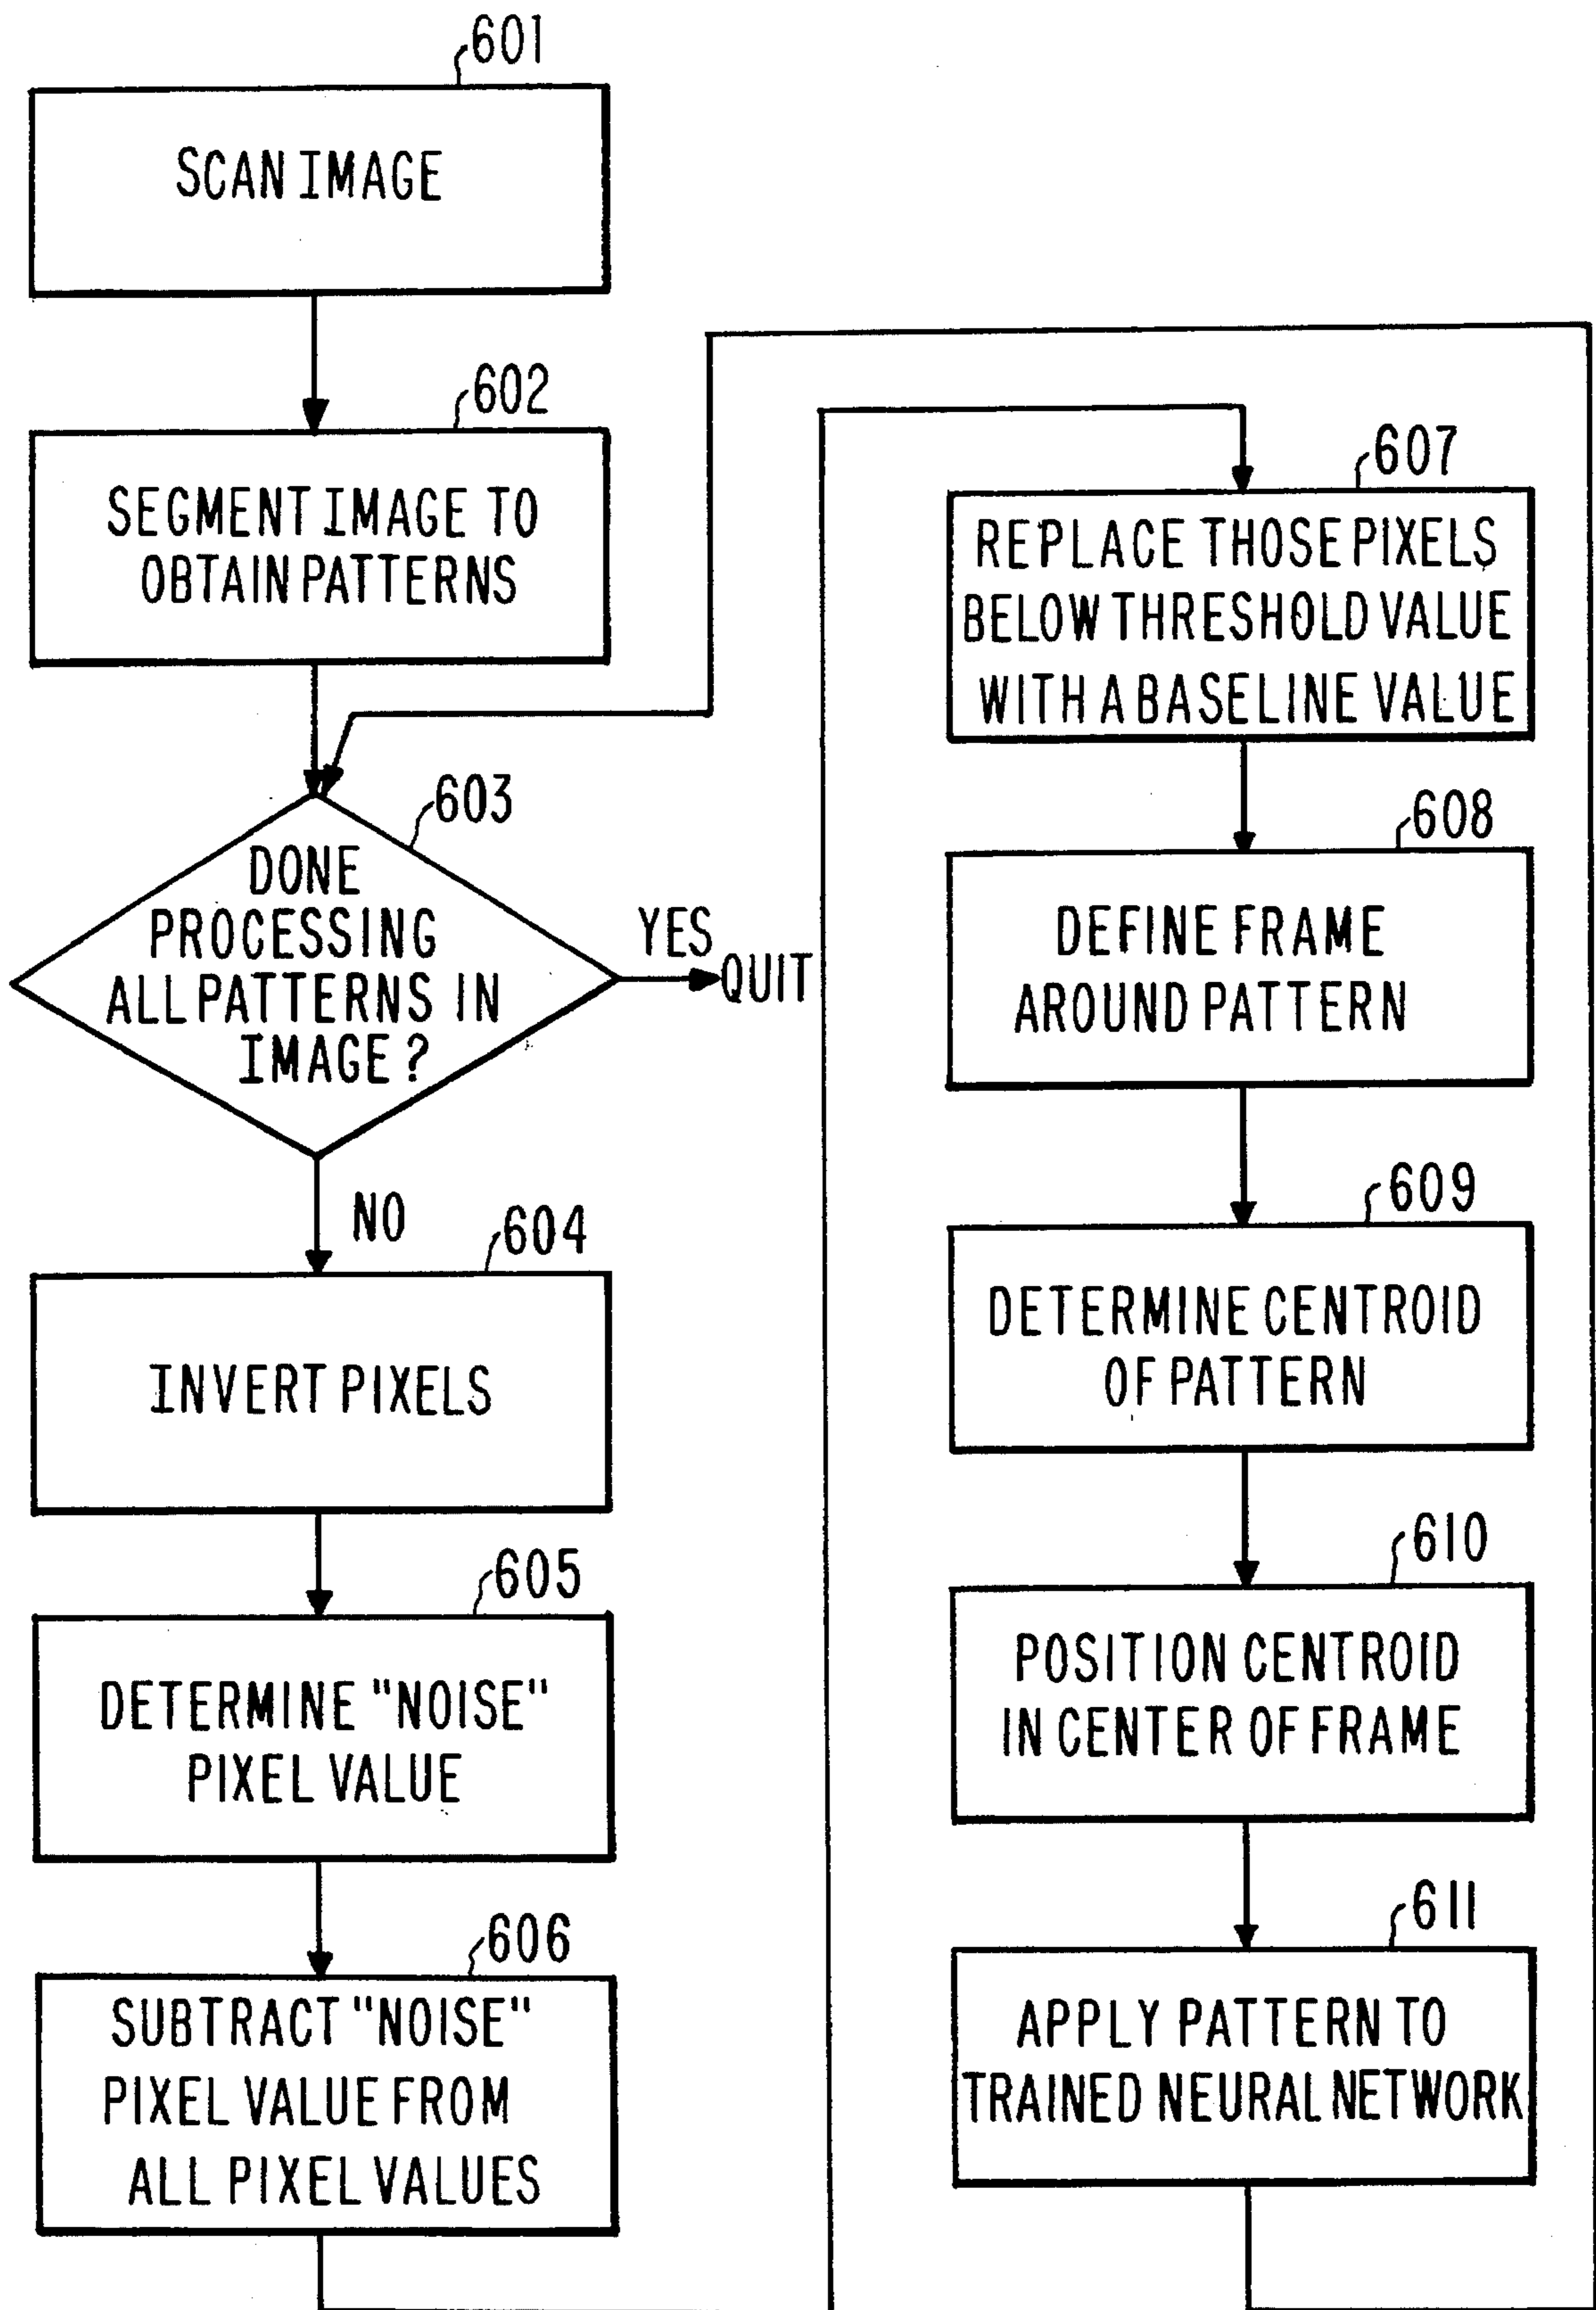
601

SCAN IMAGE

602

SEGMENT IMAGE TO OBTAIN PATTERNS

603

DONE PROCESSING ALL PATTERNS IN IMAGE?

YES

QUIT

NO

604

INVERT PIXELS

605

DETERMINE "NOISE" PIXEL VALUE

606

SUBTRACT "NOISE" PIXEL VALUE FROM ALL PIXEL VALUES

607

REPLACE THOSE PIXELS BELOW THRESHOLD VALUE WITH A BASELINE VALUE

608

DEFINE FRAME AROUND PATTERN

609

DETERMINE CENTROID OF PATTERN

610

POSITION CENTROID IN CENTER OF FRAME

611

APPLY PATTERN TO TRAINED NEURAL NETWORK